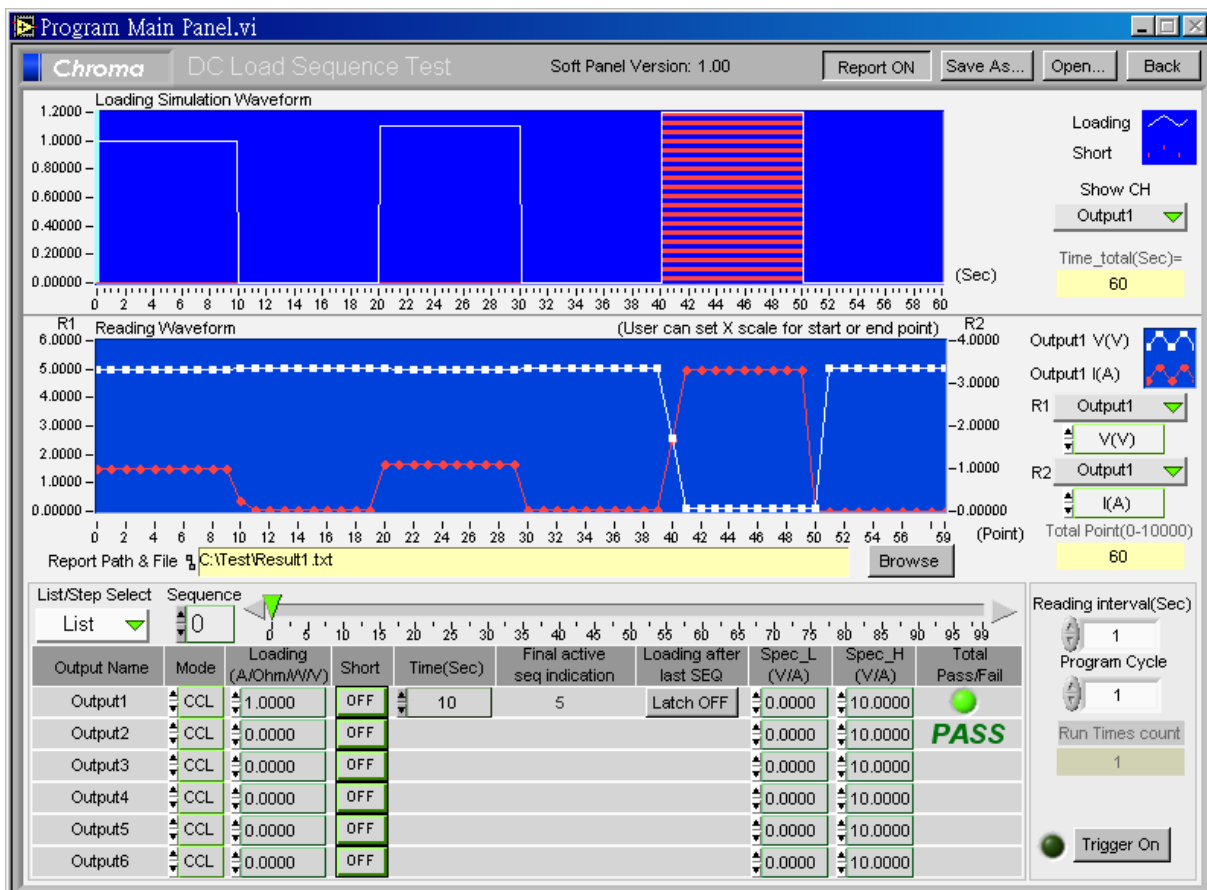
Program Main Panel.vi

Chroma DC Load Sequence Test Soft Panel Version: 1.00 Report ON Save As... Open... Back

Loading Simulation Waveform

1.2000
1.0000
0.80000
0.60000
0.40000
0.20000
0.00000

(Sec)

0 2 4 6 8 10 12 14 16 18 20 22 24 26 28 30 32 34 36 38 40 42 44 46 48 50 52 54 56 58 60

Loading
Short
Show CH
Output1
Time_total(Sec)=
60

R1 Reading Waveform (User can set X scale for start or end point) R2

6.0000
5.0000
4.0000
3.0000
2.0000
1.0000
0.0000

-4.0000
-3.0000
-2.0000
-1.0000
-0.00000

0 2 4 6 8 10 12 14 16 18 20 22 24 26 28 30 32 34 36 38 40 42 44 46 48 50 52 54 56 59 (Point)

Output1 V(V)
Output1 I(A)
R1 Output1
V(V)
R2 Output1
I(A)
Total Point(0-10000)
60

Report Path & File C:\Test\Result1.txt Browse

List/Step Select Sequence
List 0

0 5 10 15 20 25 30 35 40 45 50 55 60 65 70 75 80 85 90 95 99

| Output Name | Mode | Loading (A/Ohm/W/V) | Short | Time(Sec) | Final active seq indication | Loading after last SEQ | Spec_L (V/A) | Spec_H (V/A) | Total Pass/Fail |
|---|---|---|---|---|---|---|---|---|---|
| Output1 | CCL | 1.0000 | OFF | 10 | 5 | Latch OFF | 0.0000 | 10.0000 | |
| Output2 | CCL | 0.0000 | OFF | | | | 0.0000 | 10.0000 | PASS |
| Output3 | CCL | 0.0000 | OFF | | | | 0.0000 | 10.0000 | |
| Output4 | CCL | 0.0000 | OFF | | | | 0.0000 | 10.0000 | |
| Output5 | CCL | 0.0000 | OFF | | | | 0.0000 | 10.0000 | |
| Output6 | CCL | 0.0000 | OFF | | | | 0.0000 | 10.0000 | |

Reading interval(Sec)
1
Program Cycle
1
Run Times count
1
Trigger On